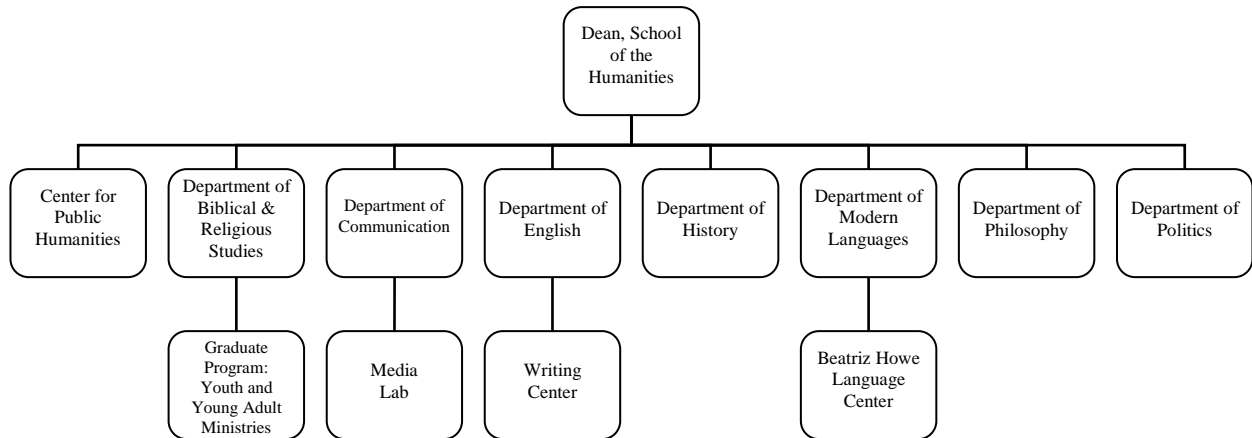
Dean, School of the Humanities

Center for Public Humanities

Department of Biblical & Religious Studies

Department of Communication

Department of English

Department of History

Department of Modern Languages

Department of Philosophy

Department of Politics

Graduate Program: Youth and Young Adult Ministries

Media Lab

Writing Center

Beatriz Howe Language Center